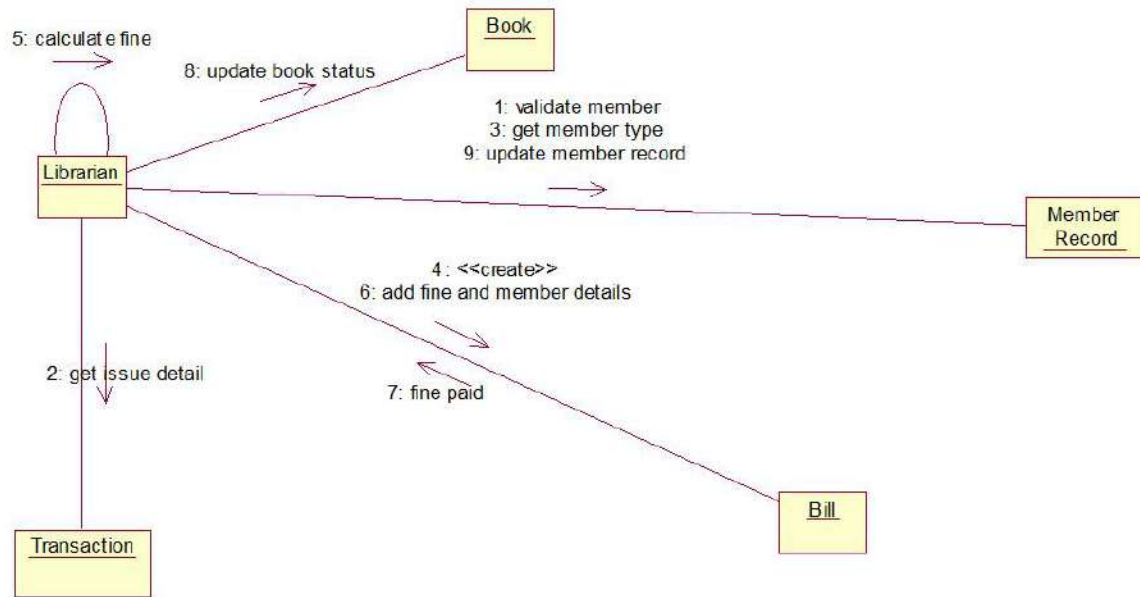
5: calculat e fine

Book

8: update book status

1: validate member
3: get member type
9: update member record

Librarian

Member Record

4 : <<create>>
6: add fine and member details

2: get issue detail

7: fine paid

Bill

Transaction